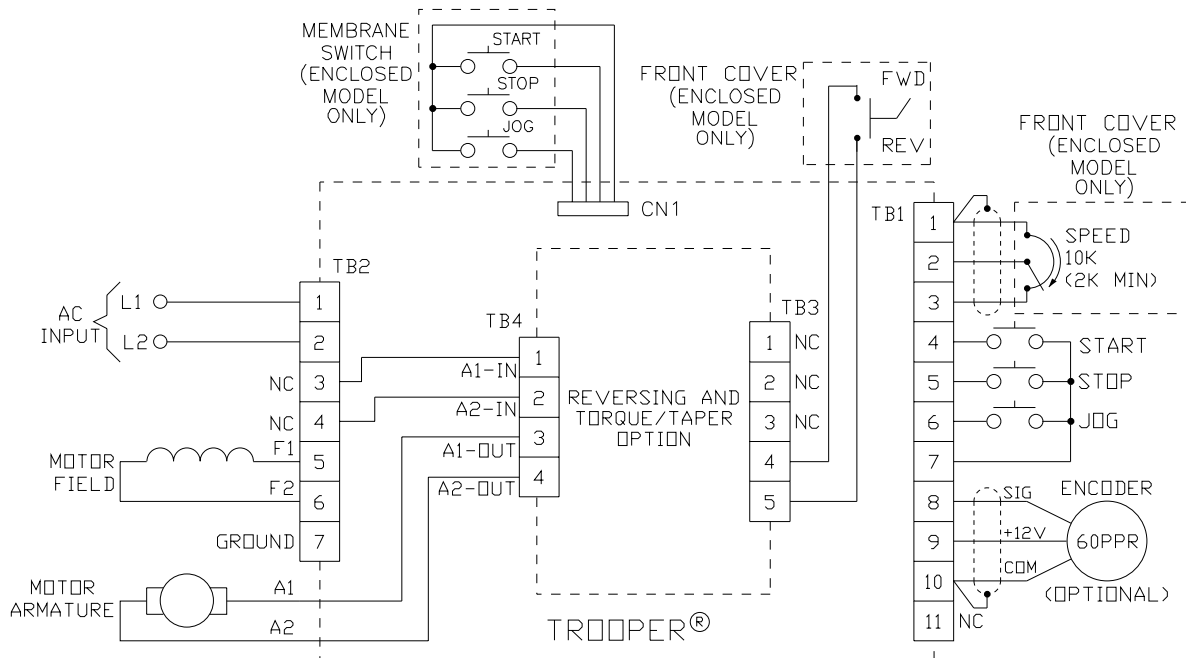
MEMBRANE SWITCH (ENCLOSED MODEL ONLY)

START

STOP

JOG

FRONT COVER (ENCLOSED MODEL ONLY)

FWD

REV

FRONT COVER (ENCLOSED MODEL ONLY)

CN1

TB1

1

2

3

SPEED 10K (2K MIN)

TB2

AC INPUT

L1

L2

1

2

NC 3

NC 4

MOTOR FIELD

F1 5

F2 6

GROUND 7

TB4

A1-IN 1

A2-IN 2

A1-OUT 3

A2-OUT 4

REVERSING AND TORQUE/TAPER OPTION

TB3

1 NC

2 NC

3 NC

4

5

4 START

5 STOP

6 JOG

7

8 SIG

9 +12V

10 COM

11 NC

ENCODER

60PPR

(OPTIONAL)

MOTOR ARMATURE

A1

A2

TROOPER®